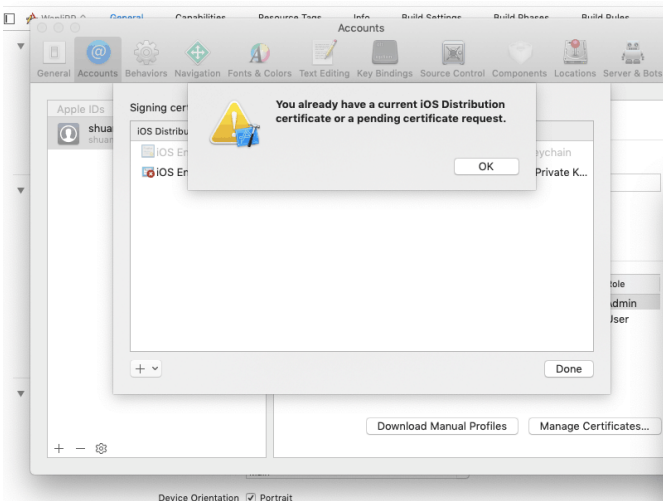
WanERP General Capabilities Resource Tags Info Build Settings Build Phases Build Rules

Accounts

General Accounts Behaviors Navigation Fonts & Colors Text Editing Key Bindings Source Control Components Locations Server & Bots

Apple IDs

shua
shuai

Signing cert

iOS Distribu

iOS En
iOS En

ychain
Private K...

You already have a current iOS Distribution certificate or a pending certificate request.

OK

Role
Admin
User

+ ⌄

Done

Download Manual Profiles

Manage Certificates...

+ −

Device Orientation ☑ Portrait